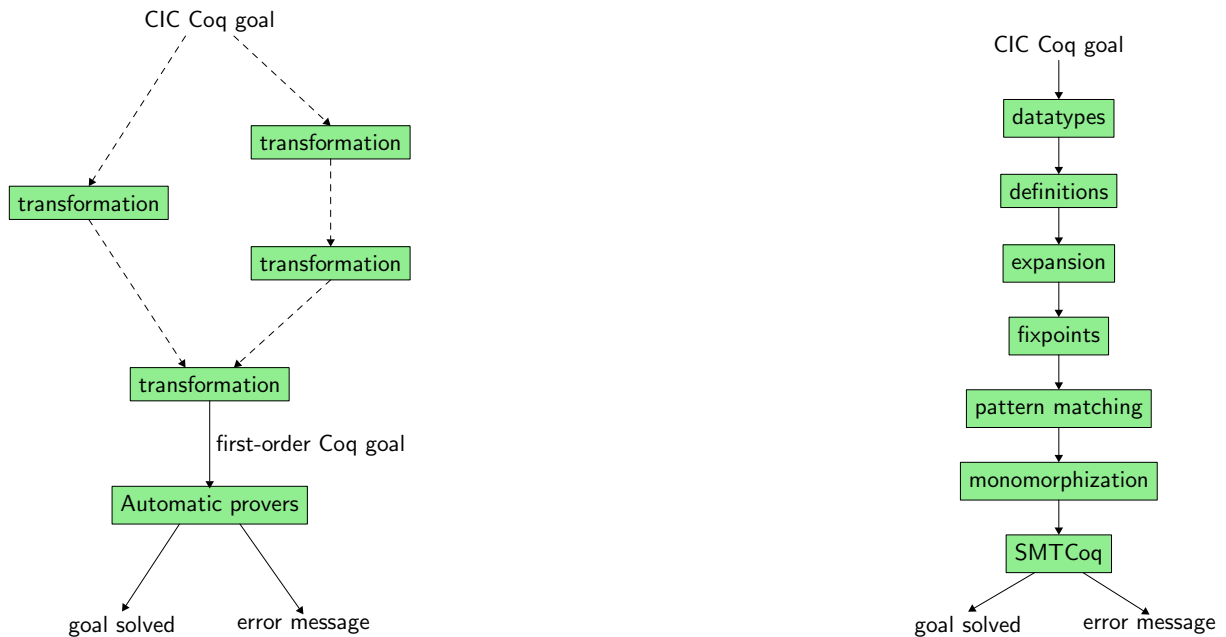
CIC Coq goal

transformation

transformation

transformation

transformation

first-order Coq goal

Automatic provers

goal solved

error message

CIC Coq goal

datatypes

definitions

expansion

fixpoints

pattern matching

monomorphization

SMTCoq

goal solved

error message